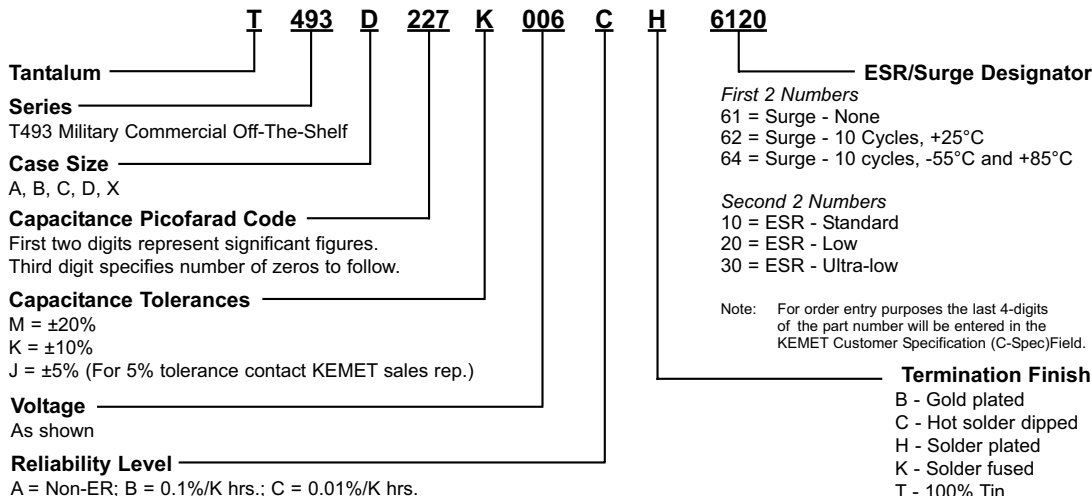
T 493 D 227 K 006 C H 6120

Tantalum

Series
T493 Military Commercial Off-The-Shelf

Case Size
A, B, C, D, X

Capacitance Picofarad Code
First two digits represent significant figures.
Third digit specifies number of zeros to follow.

Capacitance Tolerances
M = ±20%
K = ±10%
J = ±5% (For 5% tolerance contact KEMET sales rep.)

Voltage
As shown

Reliability Level
A = Non-ER; B = 0.1%/K hrs.; C = 0.01%/K hrs.

ESR/Surge Designator
First 2 Numbers
61 = Surge - None
62 = Surge - 10 Cycles, +25°C
64 = Surge - 10 cycles, -55°C and +85°C

Second 2 Numbers
10 = ESR - Standard
20 = ESR - Low
30 = ESR - Ultra-low

Note: For order entry purposes the last 4-digits of the part number will be entered in the KEMET Customer Specification (C-Spec)Field.

Termination Finish
B - Gold plated
C - Hot solder dipped
H - Solder plated
K - Solder fused
T - 100% Tin